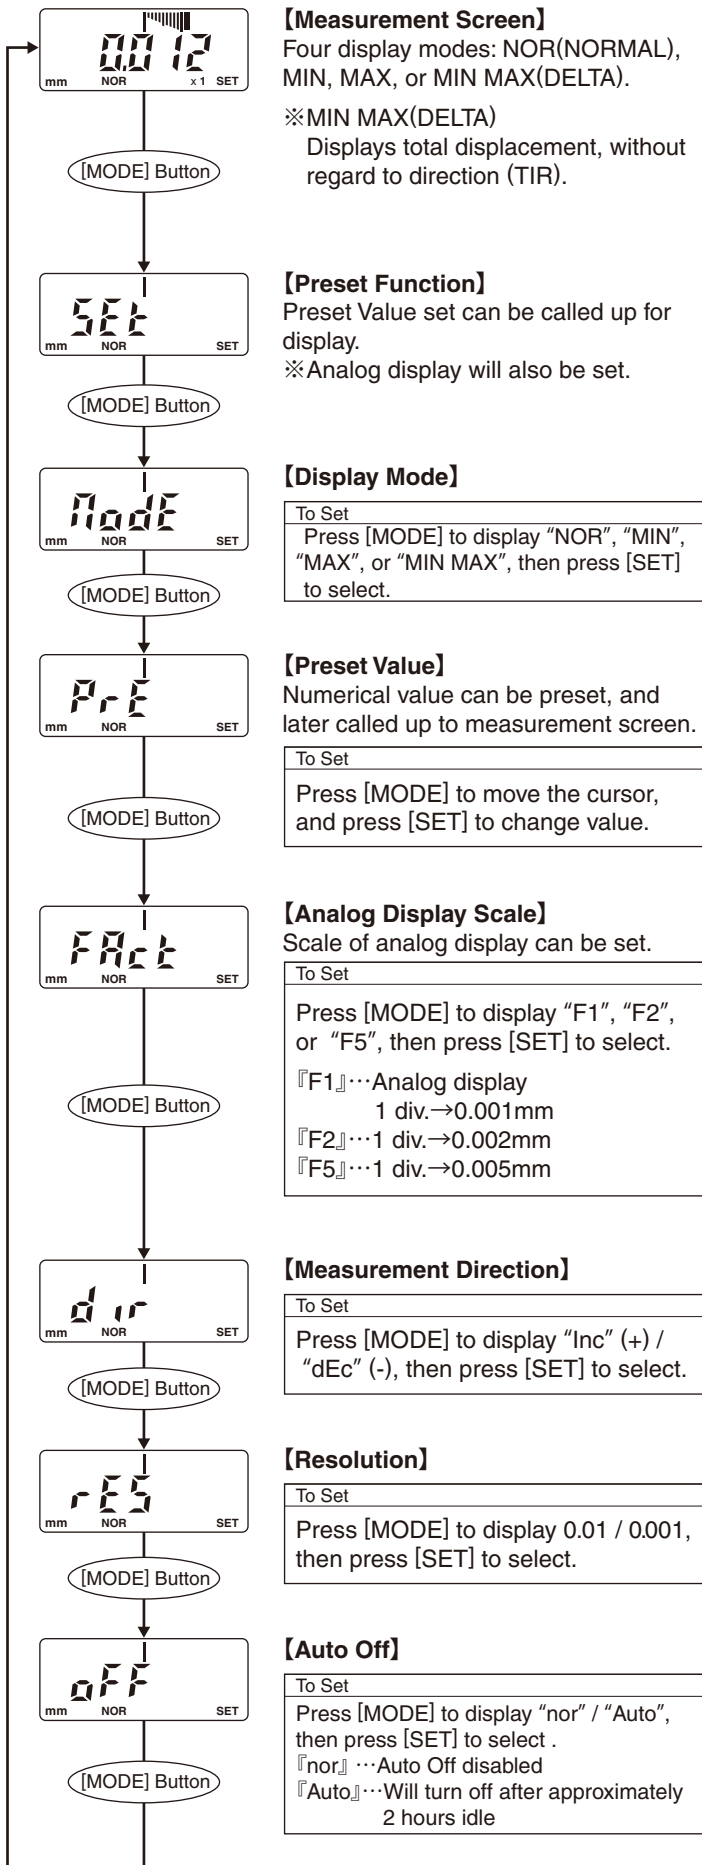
0.012
mm NOR x1 SET

【Measurement Screen】
Four display modes: NOR(NORMAL), MIN, MAX, or MIN MAX(DELTA).

※MIN MAX(DELTA)
Displays total displacement, without regard to direction (TIR).

[MODE] Button

SEt
mm NOR SET

【Preset Function】
Preset Value set can be called up for display.
※Analog display will also be set.

[MODE] Button

ModE
mm NOR SET

【Display Mode】
To Set
Press [MODE] to display "NOR", "MIN", "MAX", or "MIN MAX", then press [SET] to select.

[MODE] Button

PrE
mm NOR SET

【Preset Value】
Numerical value can be preset, and later called up to measurement screen.
To Set
Press [MODE] to move the cursor, and press [SET] to change value.

[MODE] Button

FAct
mm NOR SET

【Analog Display Scale】
Scale of analog display can be set.
To Set
Press [MODE] to display "F1", "F2", or "F5", then press [SET] to select.
『F1』…Analog display
1 div.→0.001mm
『F2』…1 div.→0.002mm
『F5』…1 div.→0.005mm

[MODE] Button

dir
mm NOR SET

【Measurement Direction】
To Set
Press [MODE] to display "Inc" (+) / "dEc" (-), then press [SET] to select.

[MODE] Button

rES
mm NOR SET

【Resolution】
To Set
Press [MODE] to display 0.01 / 0.001, then press [SET] to select.

[MODE] Button

oFF
mm NOR SET

【Auto Off】
To Set
Press [MODE] to display "nor" / "Auto", then press [SET] to select .
『nor』…Auto Off disabled
『Auto』…Will turn off after approximately 2 hours idle

[MODE] Button